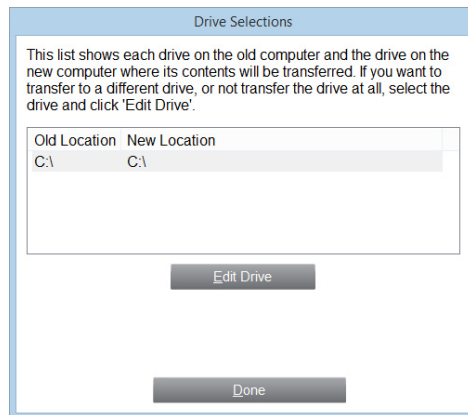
Drive Selections

This list shows each drive on the old computer and the drive on the new computer where its contents will be transferred. If you want to transfer to a different drive, or not transfer the drive at all, select the drive and click 'Edit Drive'.

| Old Location | New Location |
|---|---|
| C:\ | C:\ |

Edit Drive

Done